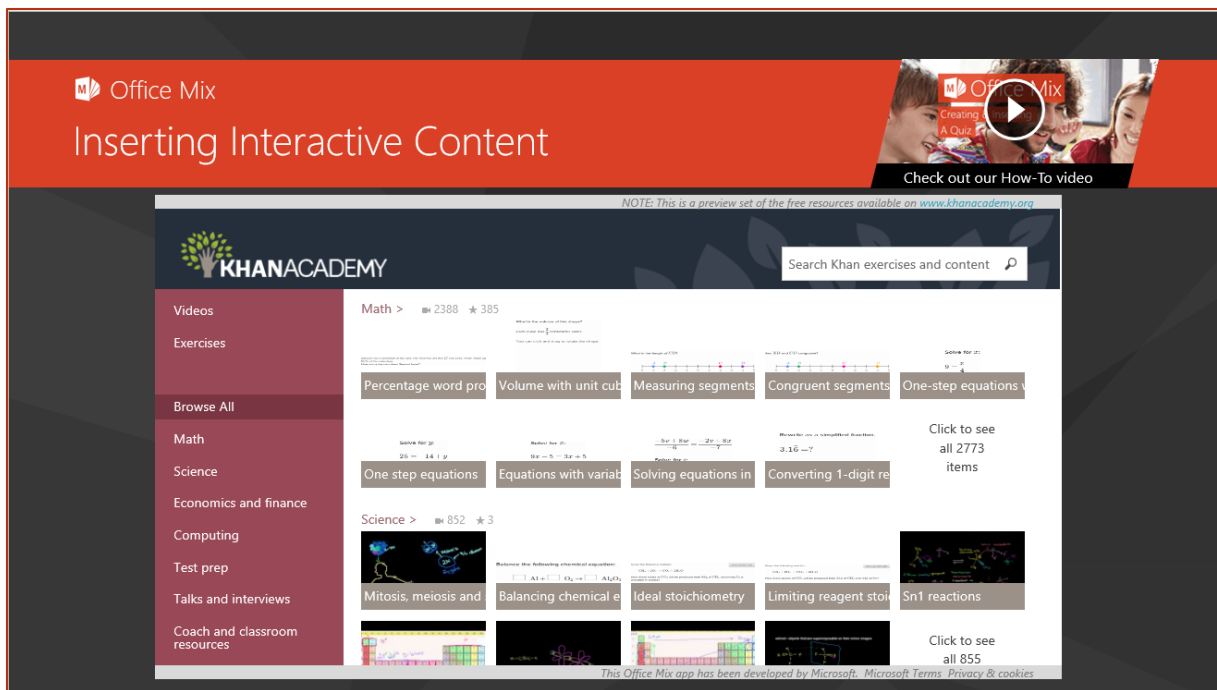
Office Mix

Inserting Interactive Content

Office Mix
Creating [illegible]
A Quiz

Check out our How-To video

NOTE: This is a preview set of the free resources available on www.khanacademy.org

KHANACADEMY

Search Khan exercises and content

Videos
Exercises

Browse All
Math
Science
Economics and finance
Computing
Test prep
Talks and interviews
Coach and classroom resources

Math > 2388 ★ 385

Percentage word pro
Volume with unit cub
Measuring segments
Congruent segments
One-step equations v

One step equations
Equations with variab
Solving equations in
Converting 1-digit re

Click to see all 2773 items

Science > 852 ★ 3

Mitosis, meiosis and
Balancing chemical e
Ideal stoichiometry
Limiting reagent stoi
Sn1 reactions

Click to see all 855

This Office Mix app has been developed by Microsoft. Microsoft Terms Privacy & cookies